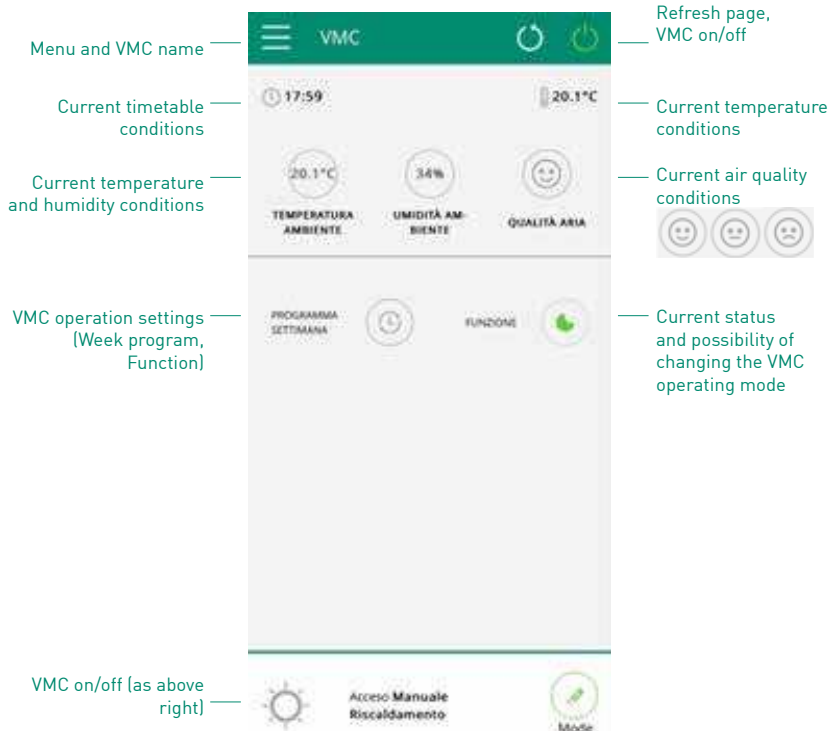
Menu and VMC name

VMC

Refresh page, VMC on/off

Current timetable conditions

17:59

20.1°C

Current temperature conditions

Current temperature and humidity conditions

20.1°C

TEMPERATURA AMBIENTE

34%

UMIDITÀ AMBIENTE

QUALITÀ ARIA

Current air quality conditions

VMC operation settings (Week program, Function)

PROGRAMMA SETTIMANA

FUNZIONE

Current status and possibility of changing the VMC operating mode

VMC on/off (as above right)

Acceso Manuale Riscaldamento

Mode